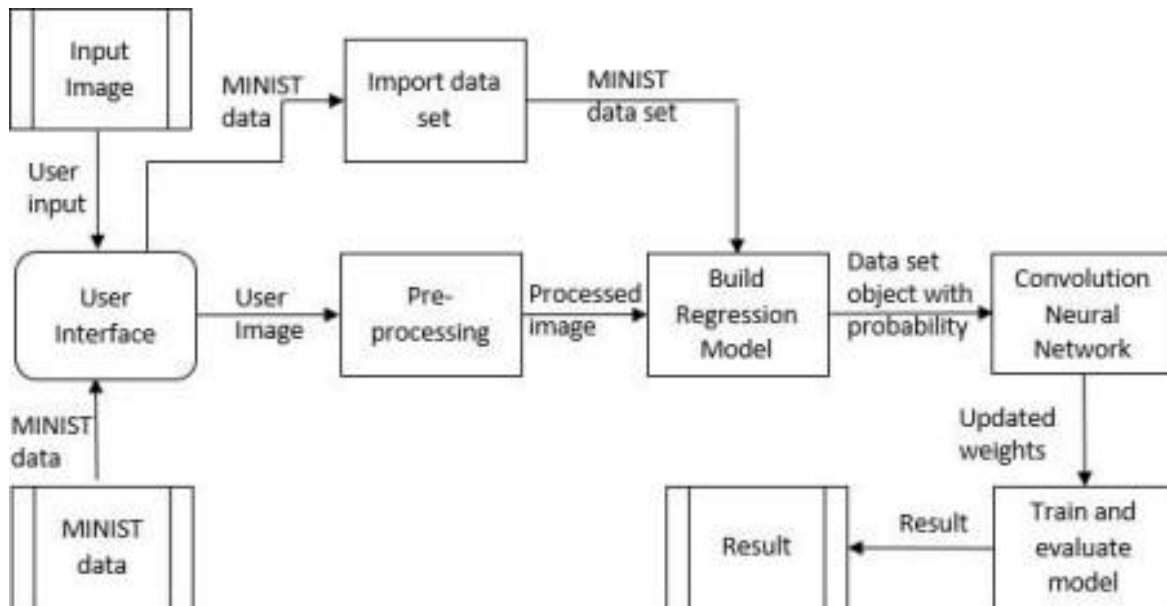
Input Image

MINIST data

Import data set

MINIST data set

User input

User Interface

User Image

Pre-processing

Processed image

Build Regression Model

Data set object with probability

Convolution Neural Network

MINIST data

Updated weights

MINIST data

Result

Result

Train and evaluate model